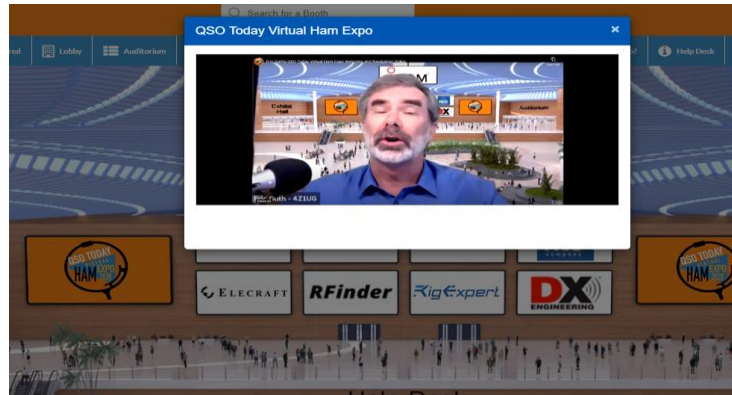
Search for a Booth

red

Lobby

Auditorium

Help Desk

QSO Today Virtual Ham Expo

×

Exhibit Hall

Auditorium

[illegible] - 4Z1UG

QSO TODAY HAM EXPO

QSO TODAY HAM EXPO

ELECRAFT

RFinder

RigExpert

DX ENGINEERING